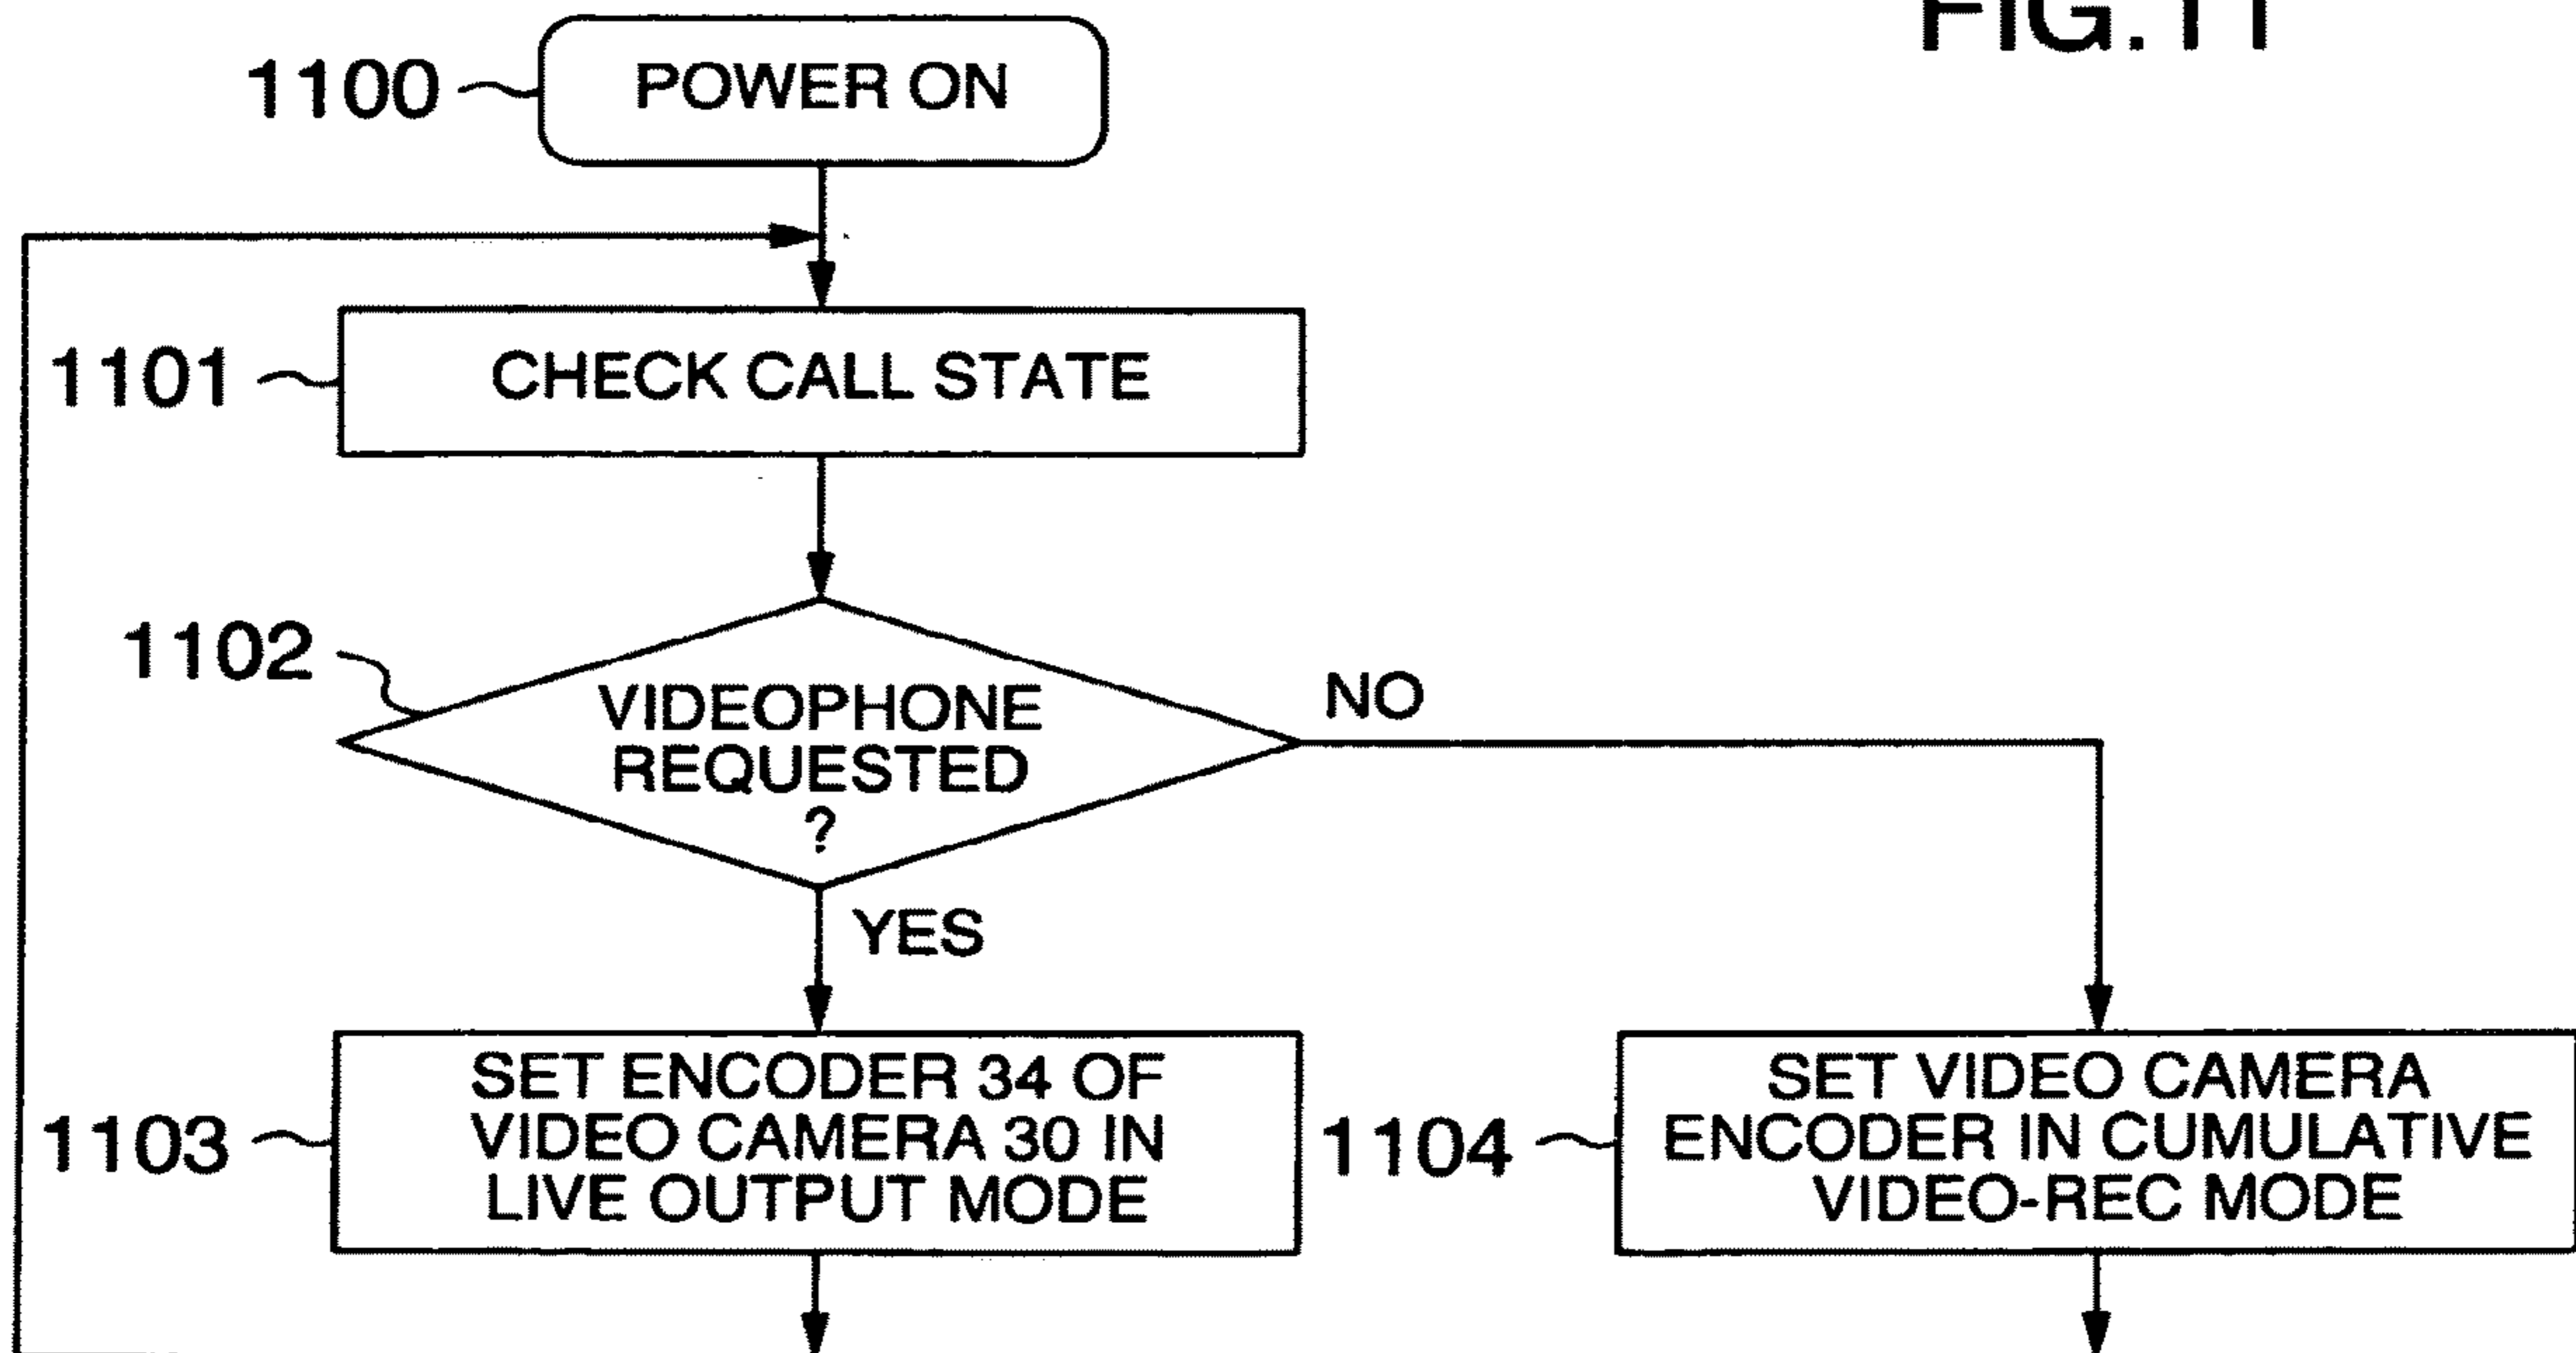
FIG.11

1100 POWER ON

1101 CHECK CALL STATE

1102 VIDEOPHONE REQUESTED ?

NO

YES

1103 SET ENCODER 34 OF VIDEO CAMERA 30 IN LIVE OUTPUT MODE

1104 SET VIDEO CAMERA ENCODER IN CUMULATIVE VIDEO-REC MODE